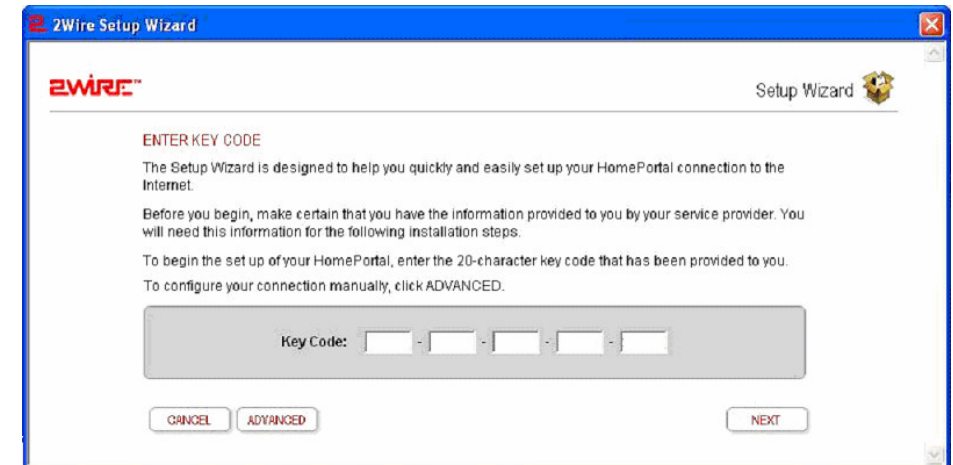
2Wire Setup Wizard

2WIRE™

Setup Wizard

ENTER KEY CODE

The Setup Wizard is designed to help you quickly and easily set up your HomePortal connection to the Internet.

Before you begin, make certain that you have the information provided to you by your service provider. You will need this information for the following installation steps.

To begin the set up of your HomePortal, enter the 20-character key code that has been provided to you.

To configure your connection manually, click ADVANCED.

Key Code: - - - -

CANCEL ADVANCED NEXT